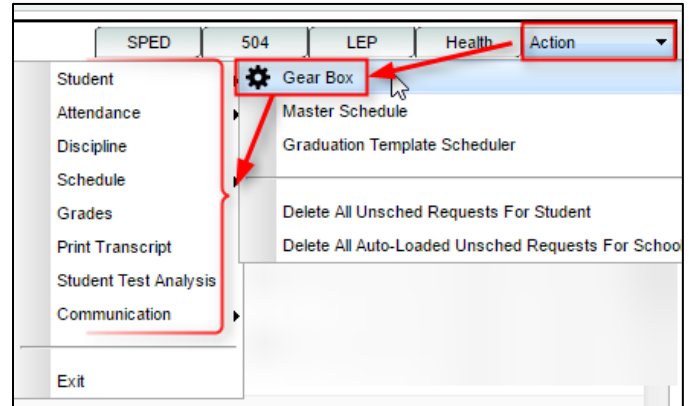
SPED | 504 | LEP | Health | Action

Student
Attendance
Discipline
Schedule
Grades
Print Transcript
Student Test Analysis
Communication

Exit

Gear Box
Master Schedule
Graduation Template Scheduler

Delete All Unsched Requests For Student
Delete All Auto-Loaded Unsched Requests For Schoo